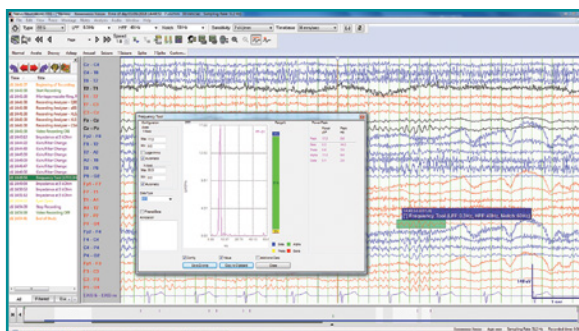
File Edit View Tools Montage Media Audio Window Help

LFF 0.5Hz

HFF 40Hz

Notch 50Hz

Sensitivity

Timebase

Normal

Audio

Ebsq

Artlog

Annotl

Seizure

Spike

Time

Title

Fp1 - F7

F7 - T3

T3 - T5

T5 - O1

Fp2 - F8

F8 - T4

T4 - T6

T6 - O2

Fz - Cz

Cz - Pz

Fp1 - F3

F3 - C3

C3 - P3

P3 - O1

Fp2 - F4

F4 - C4

C4 - P4

P4 - O2

Frequency Tool

Spectrum

Graph

Peak Pow

Alpha

Beta

Delta

Theta

Automatic

Event Log

Notch

Copy

Close

All

Filtered

1 mV

1 sec

Frequency Tool (LFF 0.5Hz, HFF 40Hz, Notch 60Hz)